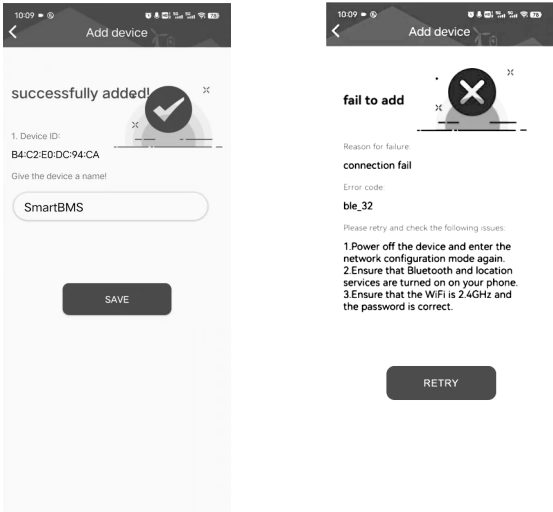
10:09

Add device

successfully added!

1. Device ID:

B4:C2:E0:DC:94:CA

Give the device a name!

SmartBMS

SAVE

10:09

Add device

fail to add

Reason for failure

connection fail

Error code

ble_32

Please retry and check the following issues.

1.Power off the device and enter the network configuration mode again.
2.Ensure that Bluetooth and location services are turned on on your phone.
3.Ensure that the WiFi is 2.4GHz and the password is correct.

RETRY